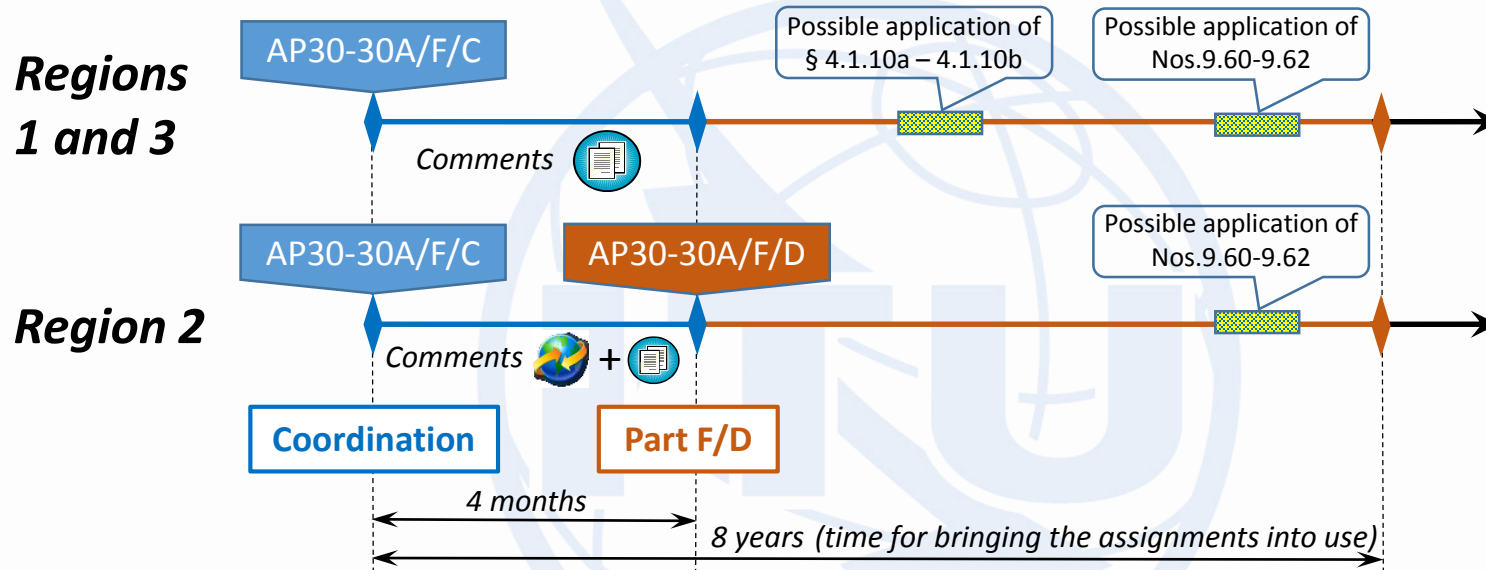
Regions 1 and 3

AP30-30A/F/C

Possible application of § 4.1.10a – 4.1.10b

Possible application of Nos.9.60-9.62

Comments

Region 2

AP30-30A/F/C

AP30-30A/F/D

Possible application of Nos.9.60-9.62

Comments +

Coordination

Part F/D

4 months

8 years (time for bringing the assignments into use)